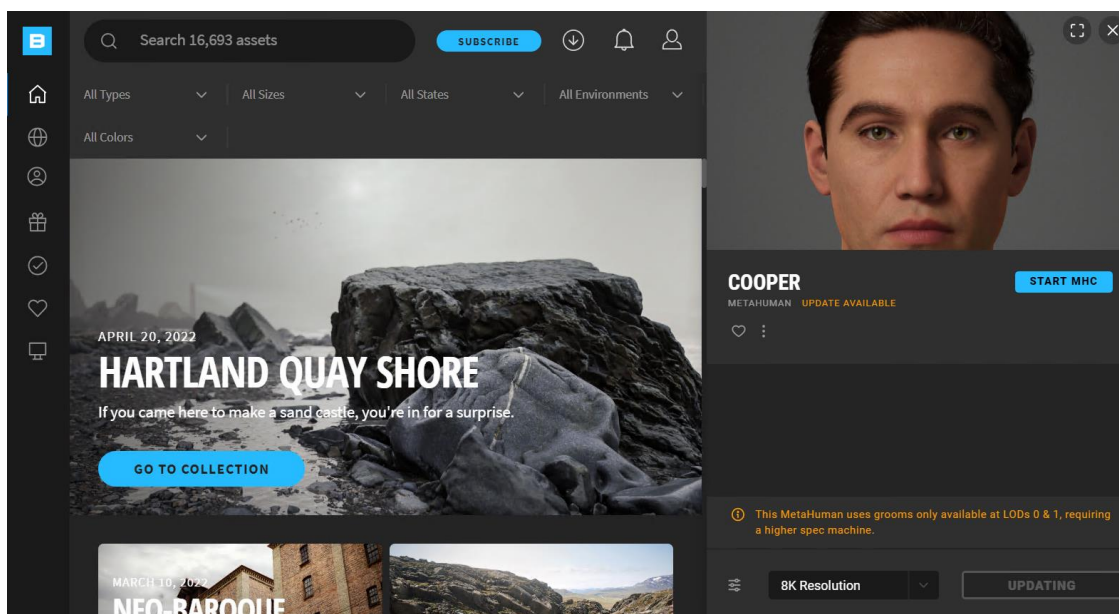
B

Search 16,693 assets

SUBSCRIBE

All Types

All Sizes

All States

All Environments

All Colors

APRIL 20, 2022

HARTLAND QUAY SHORE

If you came here to make a sand castle, you're in for a surprise.

GO TO COLLECTION

MARCH 10, 2022

NEO-BAROQUE

COOPER

START MHC

METAHUMAN UPDATE AVAILABLE

This MetaHuman uses grooms only available at LODs 0 & 1, requiring a higher spec machine.

8K Resolution

UPDATING